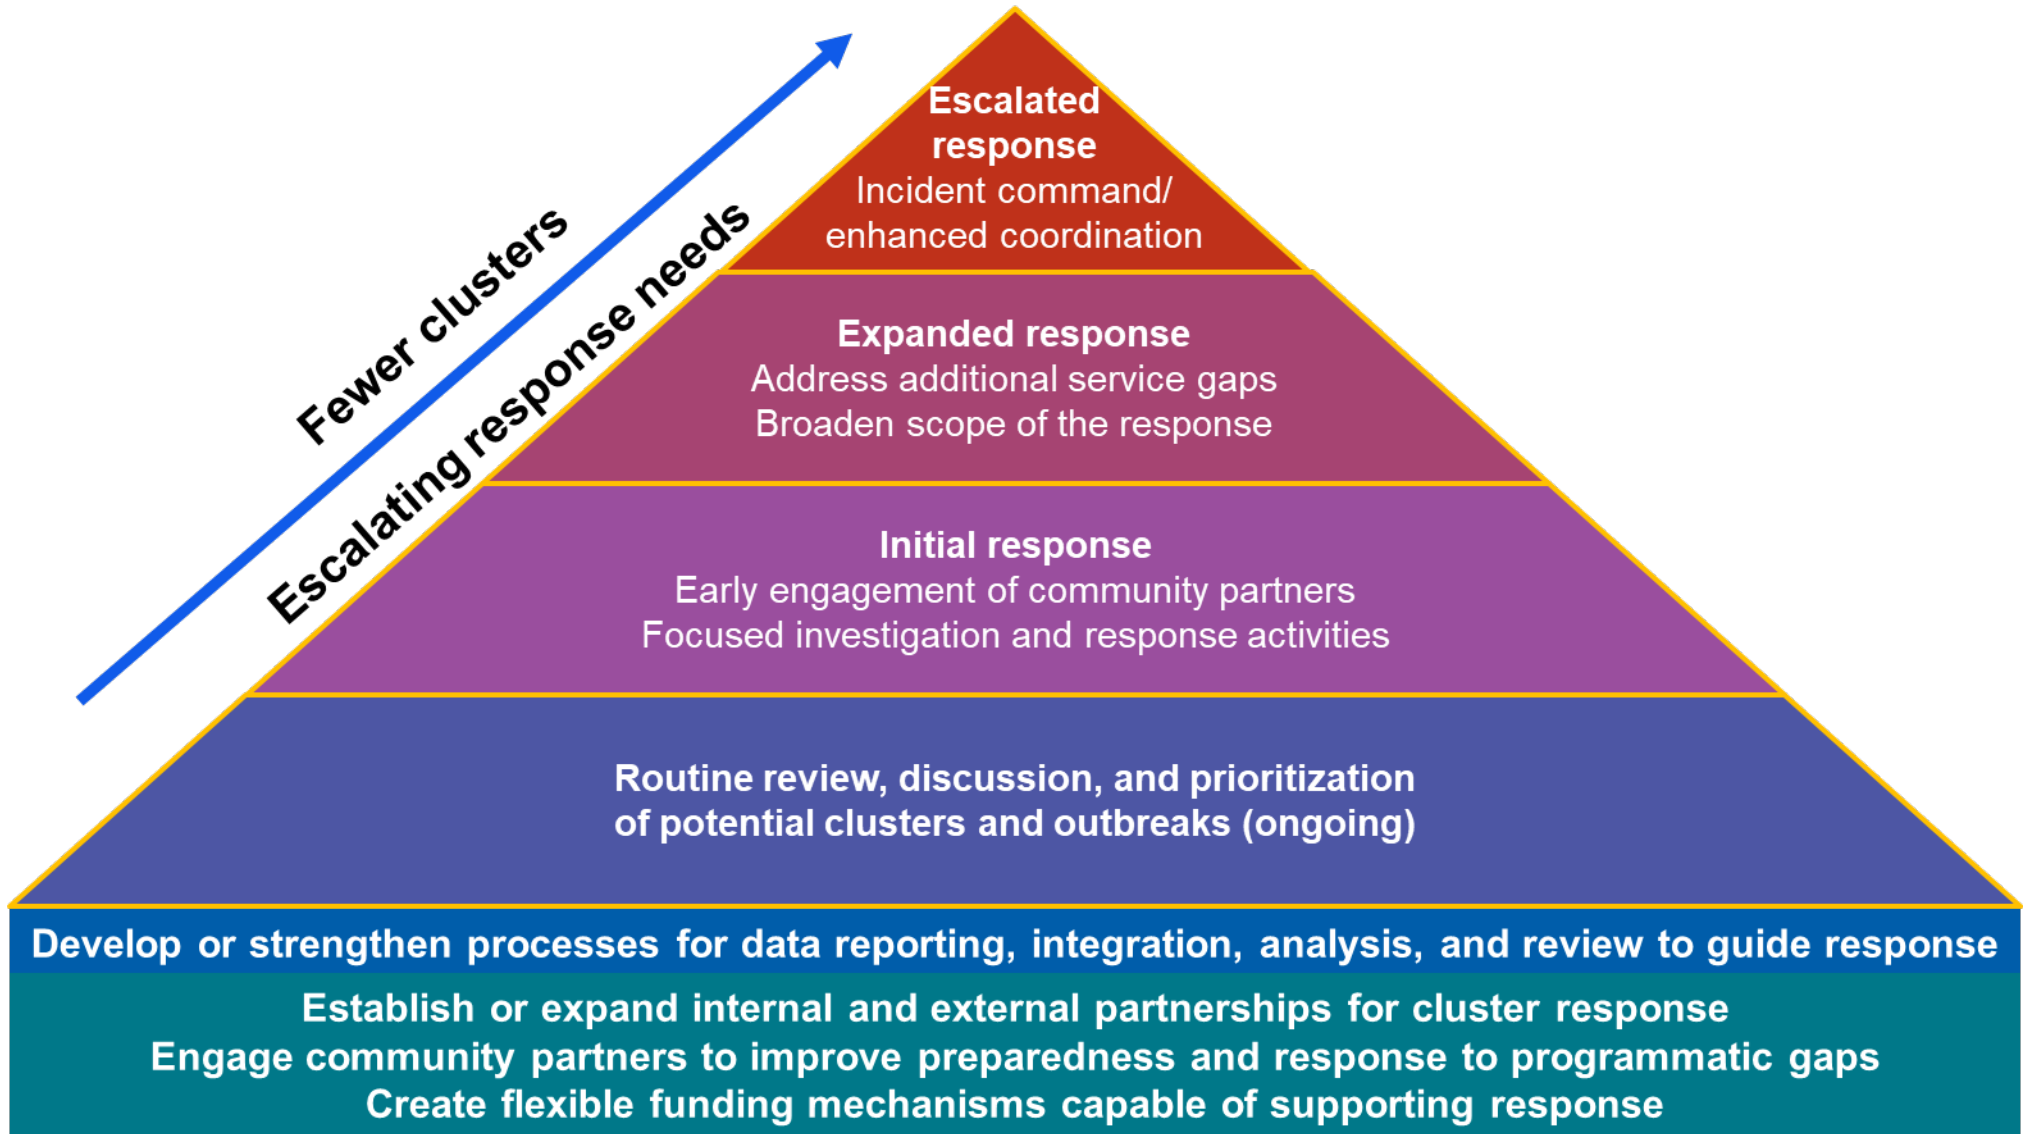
Fewer clusters

Escalating response needs

Escalated response
Incident command/ enhanced coordination

Expanded response
Address additional service gaps
Broaden scope of the response

Initial response
Early engagement of community partners
Focused investigation and response activities

Routine review, discussion, and prioritization of potential clusters and outbreaks (ongoing)

Develop or strengthen processes for data reporting, integration, analysis, and review to guide response

Establish or expand internal and external partnerships for cluster response
Engage community partners to improve preparedness and response to programmatic gaps
Create flexible funding mechanisms capable of supporting response